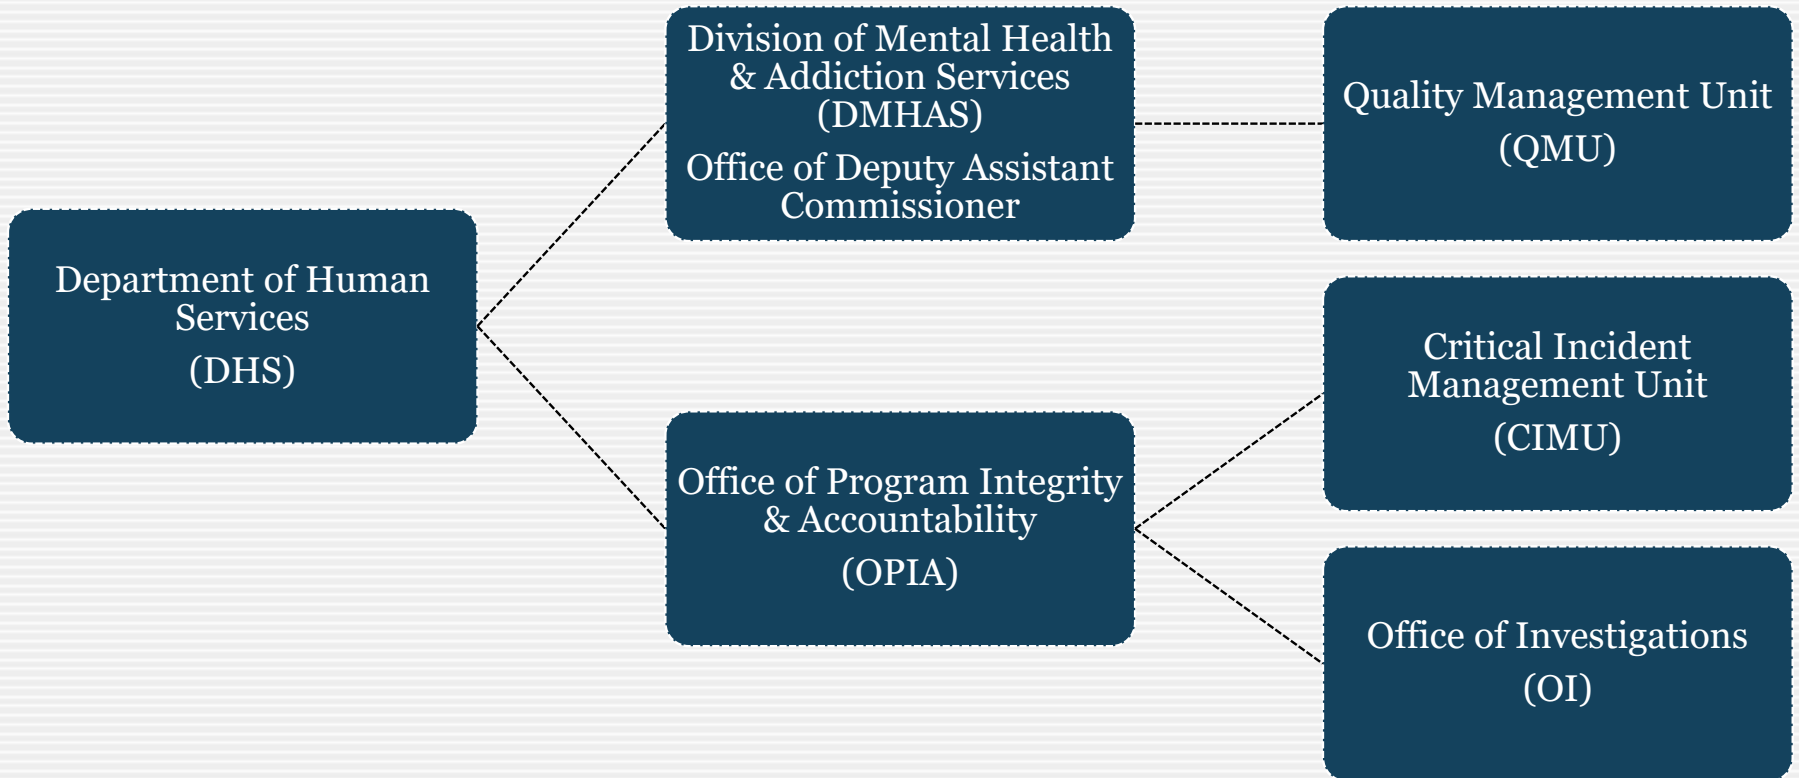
Department of Human Services
(DHS)

Division of Mental Health & Addiction Services
(DMHAS)
Office of Deputy Assistant Commissioner

Office of Program Integrity & Accountability
(OPIA)

Quality Management Unit
(QMU)

Critical Incident Management Unit
(CIMU)

Office of Investigations
(OI)